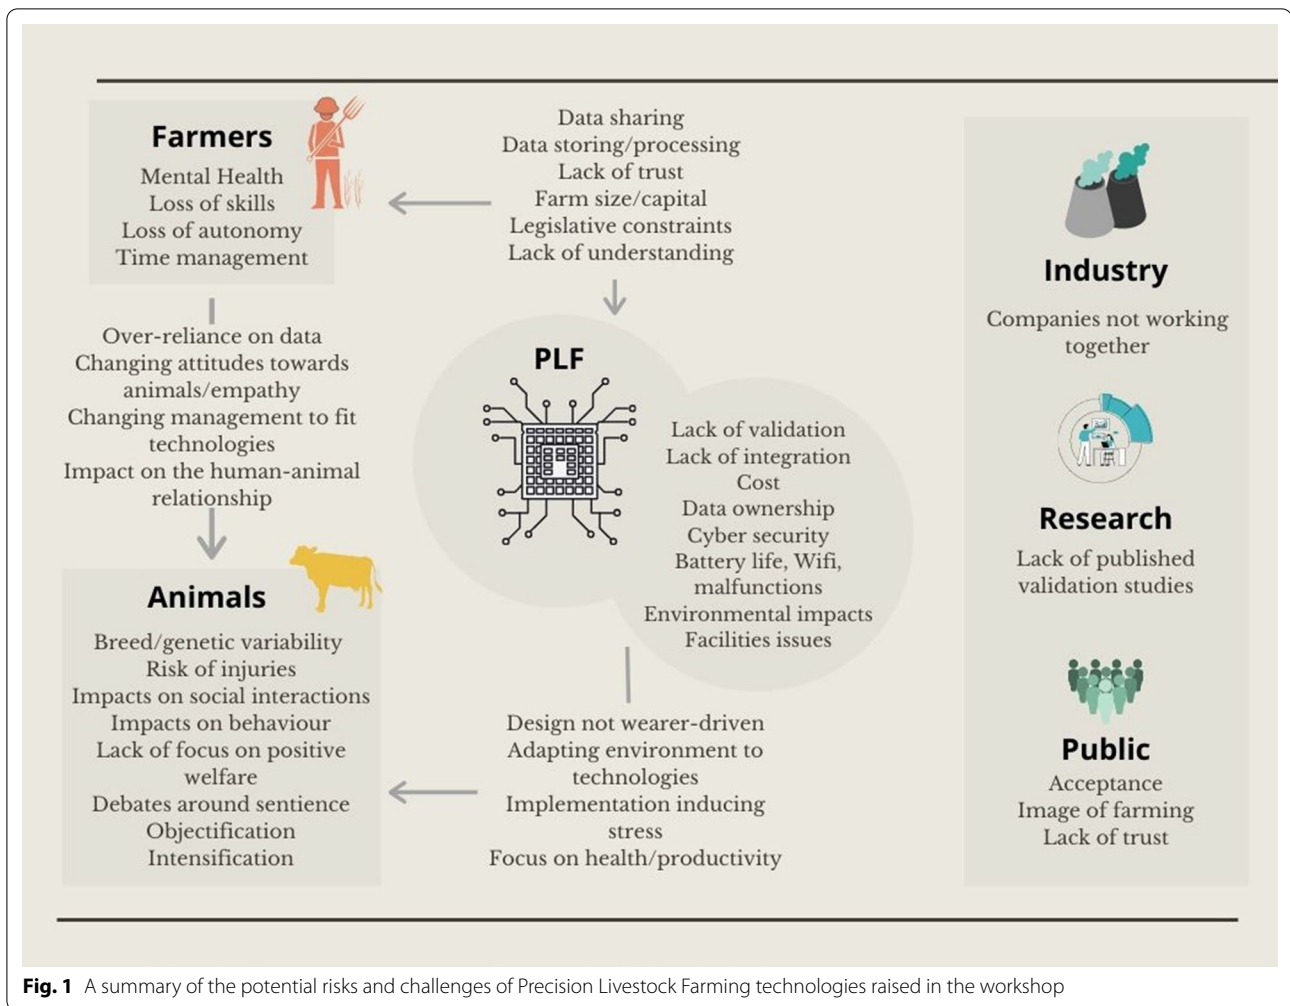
Farmers
Mental Health
Loss of skills
Loss of autonomy
Time management

Data sharing
Data storing/processing
Lack of trust
Farm size/capital
Legislative constraints
Lack of understanding

Industry
Companies not working together

Over-reliance on data
Changing attitudes towards animals/empathy
Changing management to fit technologies
Impact on the human-animal relationship

PLF
Lack of validation
Lack of integration
Cost
Data ownership
Cyber security
Battery life, Wifi, malfunctions
Environmental impacts
Facilities issues

Research
Lack of published validation studies

Animals
Breed/genetic variability
Risk of injuries
Impacts on social interactions
Impacts on behaviour
Lack of focus on positive welfare
Debates around sentience
Objectification
Intensification

Design not wearer-driven
Adapting environment to technologies
Implementation inducing stress
Focus on health/productivity

Public
Acceptance
Image of farming
Lack of trust

Fig. 1 A summary of the potential risks and challenges of Precision Livestock Farming technologies raised in the workshop